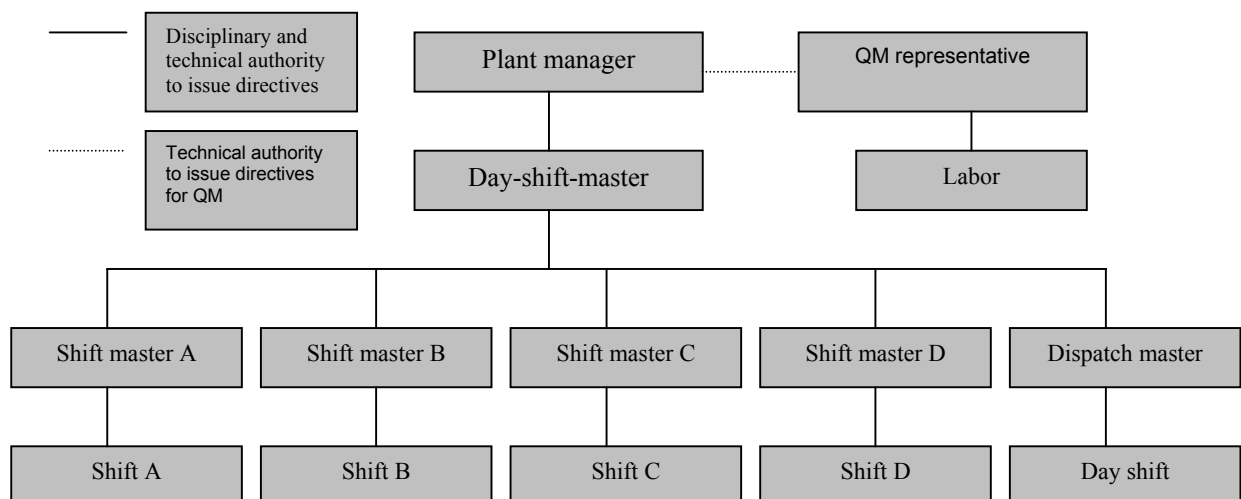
Disciplinary and technical authority to issue directives

Technical authority to issue directives for QM

Plant manager

QM representative

Day-shift-master

Labor

Shift master A

Shift master B

Shift master C

Shift master D

Dispatch master

Shift A

Shift B

Shift C

Shift D

Day shift